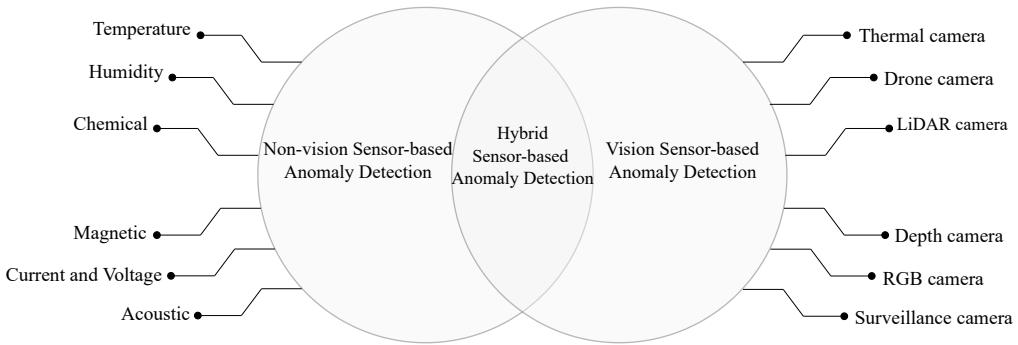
Temperature
Humidity
Chemical
Magnetic
Current and Voltage
Acoustic

Non-vision Sensor-based Anomaly Detection

Hybrid Sensor-based Anomaly Detection

Vision Sensor-based Anomaly Detection

Thermal camera
Drone camera
LiDAR camera
Depth camera
RGB camera
Surveillance camera